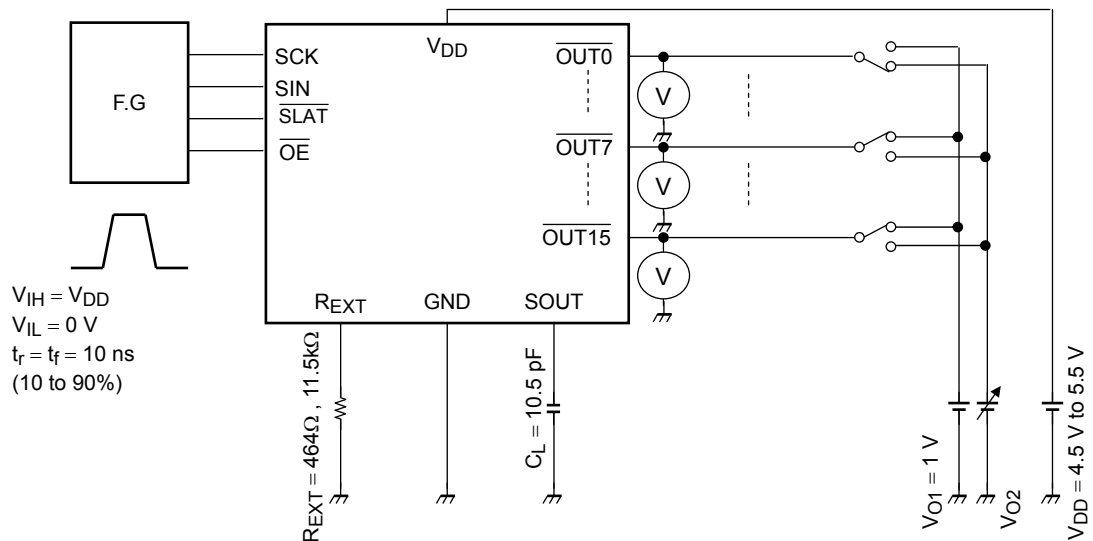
F.G

SCK
SIN
$\overline{SLAT}$
$\overline{OE}$

$V_{DD}$

$\overline{OUT0}$
$\overline{OUT7}$
$\overline{OUT15}$

V
V
V

$R_{EXT}$
GND
SOUT

$V_{IH} = V_{DD}$
$V_{IL} = 0$ V
$t_r = t_f = 10$ ns
(10 to 90%)

$R_{EXT} = 464\Omega$ , $11.5k\Omega$

$C_L = 10.5$ pF

$V_{O1} = 1$ V
$V_{O2}$
$V_{DD} = 4.5$ V to 5.5 V